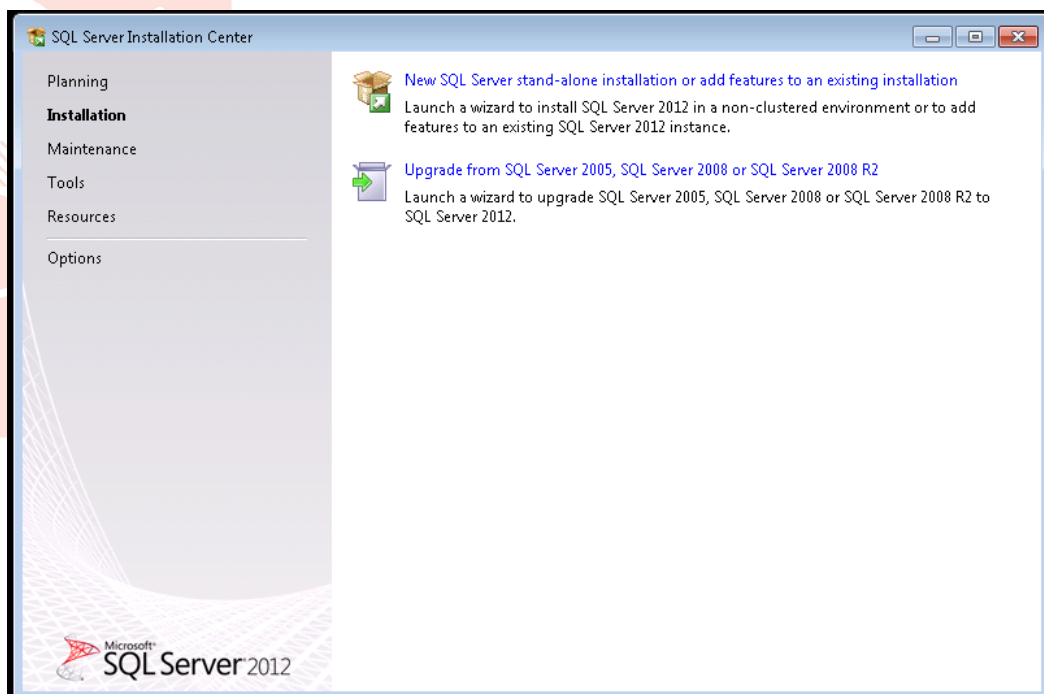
SQL Server Installation Center

Planning
Installation
Maintenance
Tools
Resources
Options

New SQL Server stand-alone installation or add features to an existing installation
Launch a wizard to install SQL Server 2012 in a non-clustered environment or to add features to an existing SQL Server 2012 instance.

Upgrade from SQL Server 2005, SQL Server 2008 or SQL Server 2008 R2
Launch a wizard to upgrade SQL Server 2005, SQL Server 2008 or SQL Server 2008 R2 to SQL Server 2012.

Microsoft SQL Server 2012